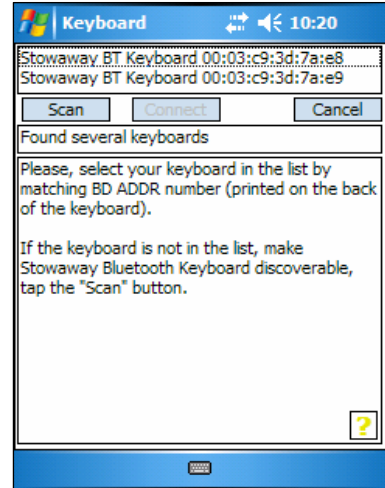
Keyboard 10:20

Stowaway BT Keyboard 00:03:c9:3d:7a:e8
Stowaway BT Keyboard 00:03:c9:3d:7a:e9

Scan Connect Cancel

Found several keyboards

Please, select your keyboard in the list by matching BD ADDR number (printed on the back of the keyboard).

If the keyboard is not in the list, make Stowaway Bluetooth Keyboard discoverable, tap the "Scan" button.

?